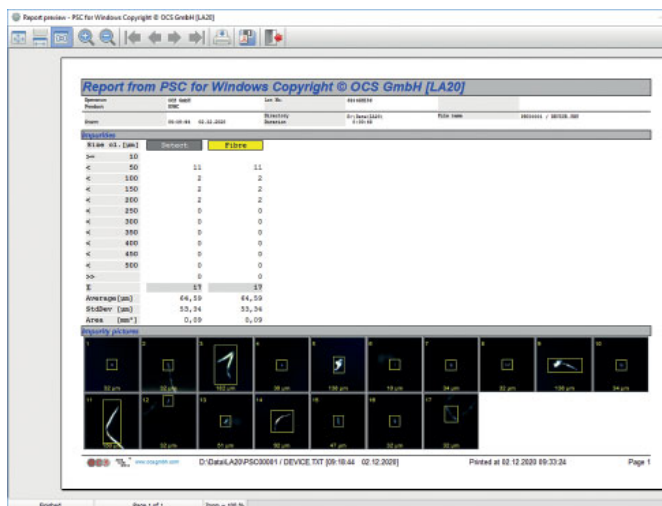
Report preview - PSC for Windows Copyright © OCS GmbH [LA20]

Report from PSC for Windows Copyright © OCS GmbH [LA20]

| Operator | OCS GmbH | Lot No. | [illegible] | | |
|---|---|---|---|---|---|
| Product | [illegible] | | | | |
| Start | 09:18:44 02.12.2020 | Directory | D:\Data\LA20\ | File name | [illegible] / DEVICE.TXT |
| | | Duration | 0:00:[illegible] | | |

Impurities

| Size cl. [µm] | Detect | Fibre |
|---|---|---|
| >= 10 | | |
| < 50 | 11 | 11 |
| < 100 | 2 | 2 |
| < 150 | 2 | 2 |
| < 200 | 2 | 2 |
| < 250 | 0 | 0 |
| < 300 | 0 | 0 |
| < 350 | 0 | 0 |
| < 400 | 0 | 0 |
| < 450 | 0 | 0 |
| < 500 | 0 | 0 |
| >> | 0 | 0 |
| Σ | 17 | 17 |
| Average[µm] | 64,59 | 64,59 |
| StdDev [µm] | 53,34 | 53,34 |
| Area [mm²] | 0,09 | 0,09 |

Impurity pictures

1 32 µm
2 32 µm
3 162 µm
4 38 µm
5 106 µm
6 18 µm
7 34 µm
8 32 µm
9 106 µm
10 34 µm
11
12 32 µm
13 51 µm
14 90 µm
15 47 µm
16 32 µm
17 32 µm

www.ocsgmbh.com D:\Data\LA20\PSC00001 / DEVICE.TXT [09:18:44 02.12.2020] Printed at 02.12.2020 09:33:24 Page 1

Page 1 of 1 Zoom = 100 %